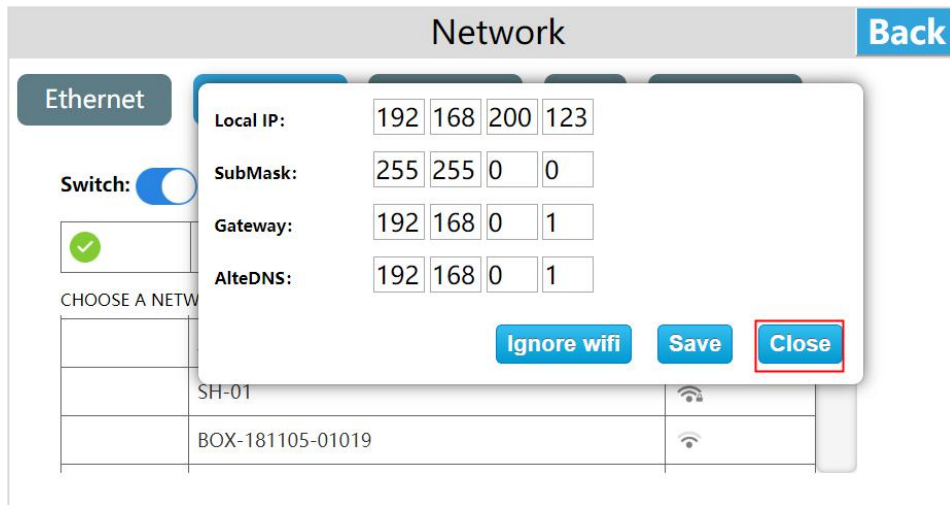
Network

Back

Ethernet

Switch:

CHOOSE A NETW

| Local IP: | 192 | 168 | 200 | 123 |
|---|---|---|---|---|
| SubMask: | 255 | 255 | 0 | 0 |
| Gateway: | 192 | 168 | 0 | 1 |
| AlteDNS: | 192 | 168 | 0 | 1 |

Ignore wifi Save Close

SH-01

BOX-181105-01019